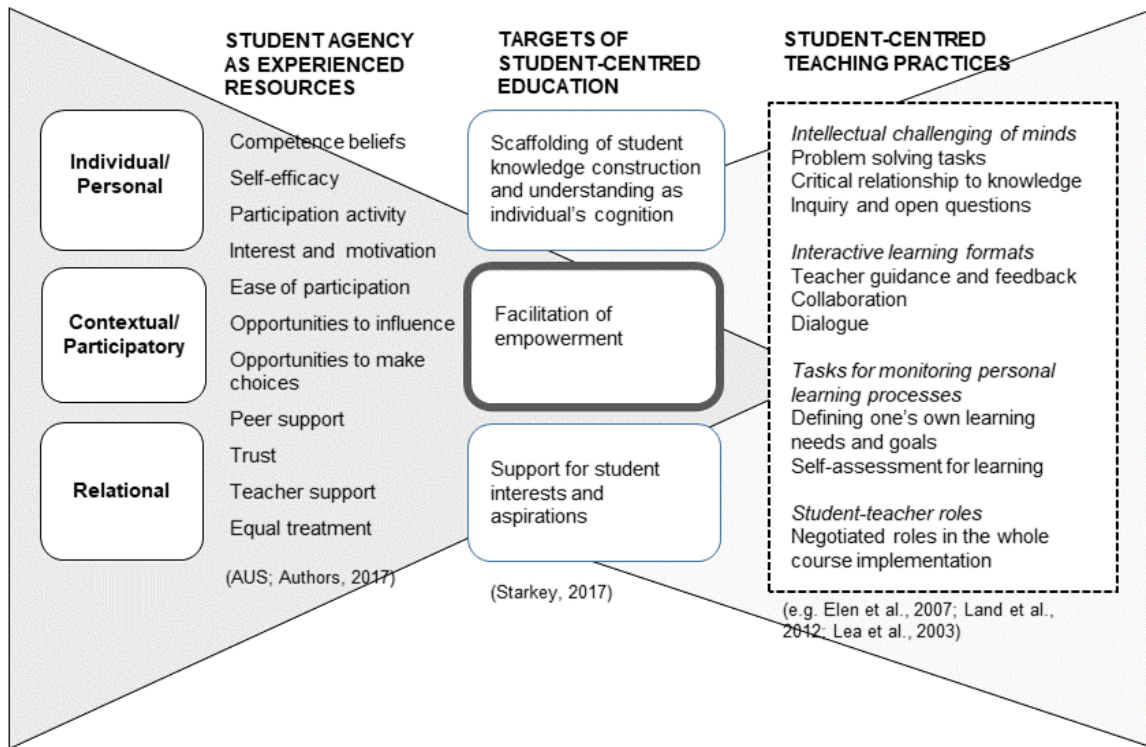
STUDENT AGENCY AS EXPERIENCED RESOURCES

TARGETS OF STUDENT-CENTRED EDUCATION

STUDENT-CENTRED TEACHING PRACTICES

Individual/ Personal

Contextual/ Participatory

Relational

Competence beliefs
Self-efficacy
Participation activity
Interest and motivation
Ease of participation
Opportunities to influence
Opportunities to make choices
Peer support
Trust
Teacher support
Equal treatment

(AUS; Authors, 2017)

Scaffolding of student knowledge construction and understanding as individual's cognition

Facilitation of empowerment

Support for student interests and aspirations

(Starkey, 2017)

*Intellectual challenging of minds*
Problem solving tasks
Critical relationship to knowledge
Inquiry and open questions

*Interactive learning formats*
Teacher guidance and feedback
Collaboration
Dialogue

*Tasks for monitoring personal learning processes*
Defining one's own learning needs and goals
Self-assessment for learning

*Student-teacher roles*
Negotiated roles in the whole course implementation

(e.g. Elen et al., 2007; Land et al., 2012; Lea et al., 2003)